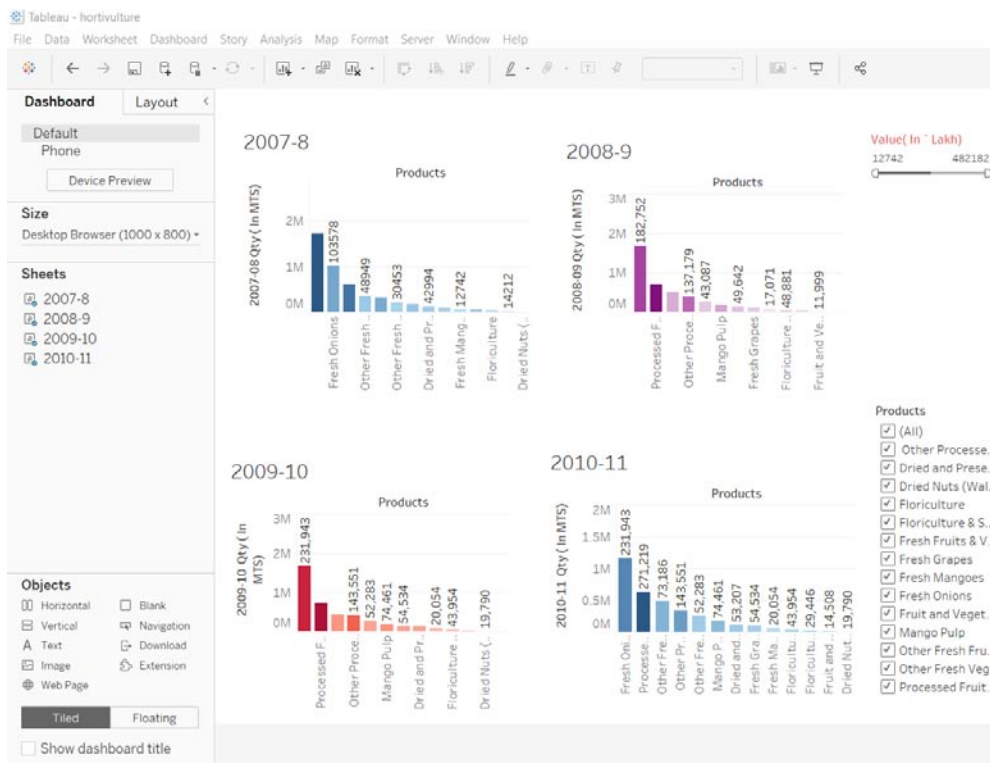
Tableau - hortivulture

File Data Worksheet Dashboard Story Analysis Map Format Server Window Help

Dashboard Layout

Default
Phone

Device Preview

Size

Desktop Browser (1000 x 800)

Sheets

2007-8
2008-9
2009-10
2010-11

Objects

Horizontal
Blank
Vertical
Navigation
Text
Download
Image
Extension
Web Page

Tiled Floating

Show dashboard title

2007-8

Products

2007-08 Qty ( In MTS)

2M
1M
0M

103578
48949
30453
42994
12742
14212

Fresh Onions
Other Fresh ..
Other Fresh ..
Dried and Pr..
Fresh Mang..
Floriculture
Dried Nuts (..

2008-9

Products

2008-09 Qty ( In MTS)

3M
2M
1M
0M

182,752
137,179
43,087
49,642
17,071
48,881
11,999

Processed F..
Other Proce..
Mango Pulp
Fresh Grapes
Floriculture ..
Fruit and Ve..

Value( In ` Lakh)

12742 482182

2009-10

Products

2009-10 Qty ( In MTS)

3M
2M
1M
0M

231,943
143,551
52,283
74,461
54,534
20,054
43,954
19,790

Processed F..
Other Proce..
Mango Pulp
Dried and Pr..
Floriculture ..
Dried Nuts (..

2010-11

Products

2010-11 Qty ( In MTS)

2M
1.5M
1M
0.5M
0M

231,943
271,219
73,186
143,551
52,283
74,461
53,207
54,534
20,054
43,954
29,446
14,508
19,790

Fresh Oni..
Processe..
Other Fre..
Other Pr..
Other Fre..
Mango P..
Dried and..
Fresh Gra..
Fresh Ma..
Floricultu..
Floricultu..
Fruit and..
Dried Nut..

Products

(All)
Other Processe..
Dried and Prese..
Dried Nuts (Wal..
Floriculture
Floriculture & S..
Fresh Fruits & V..
Fresh Grapes
Fresh Mangoes
Fresh Onions
Fruit and Veget..
Mango Pulp
Other Fresh Fru..
Other Fresh Veg..
Processed Fruit..